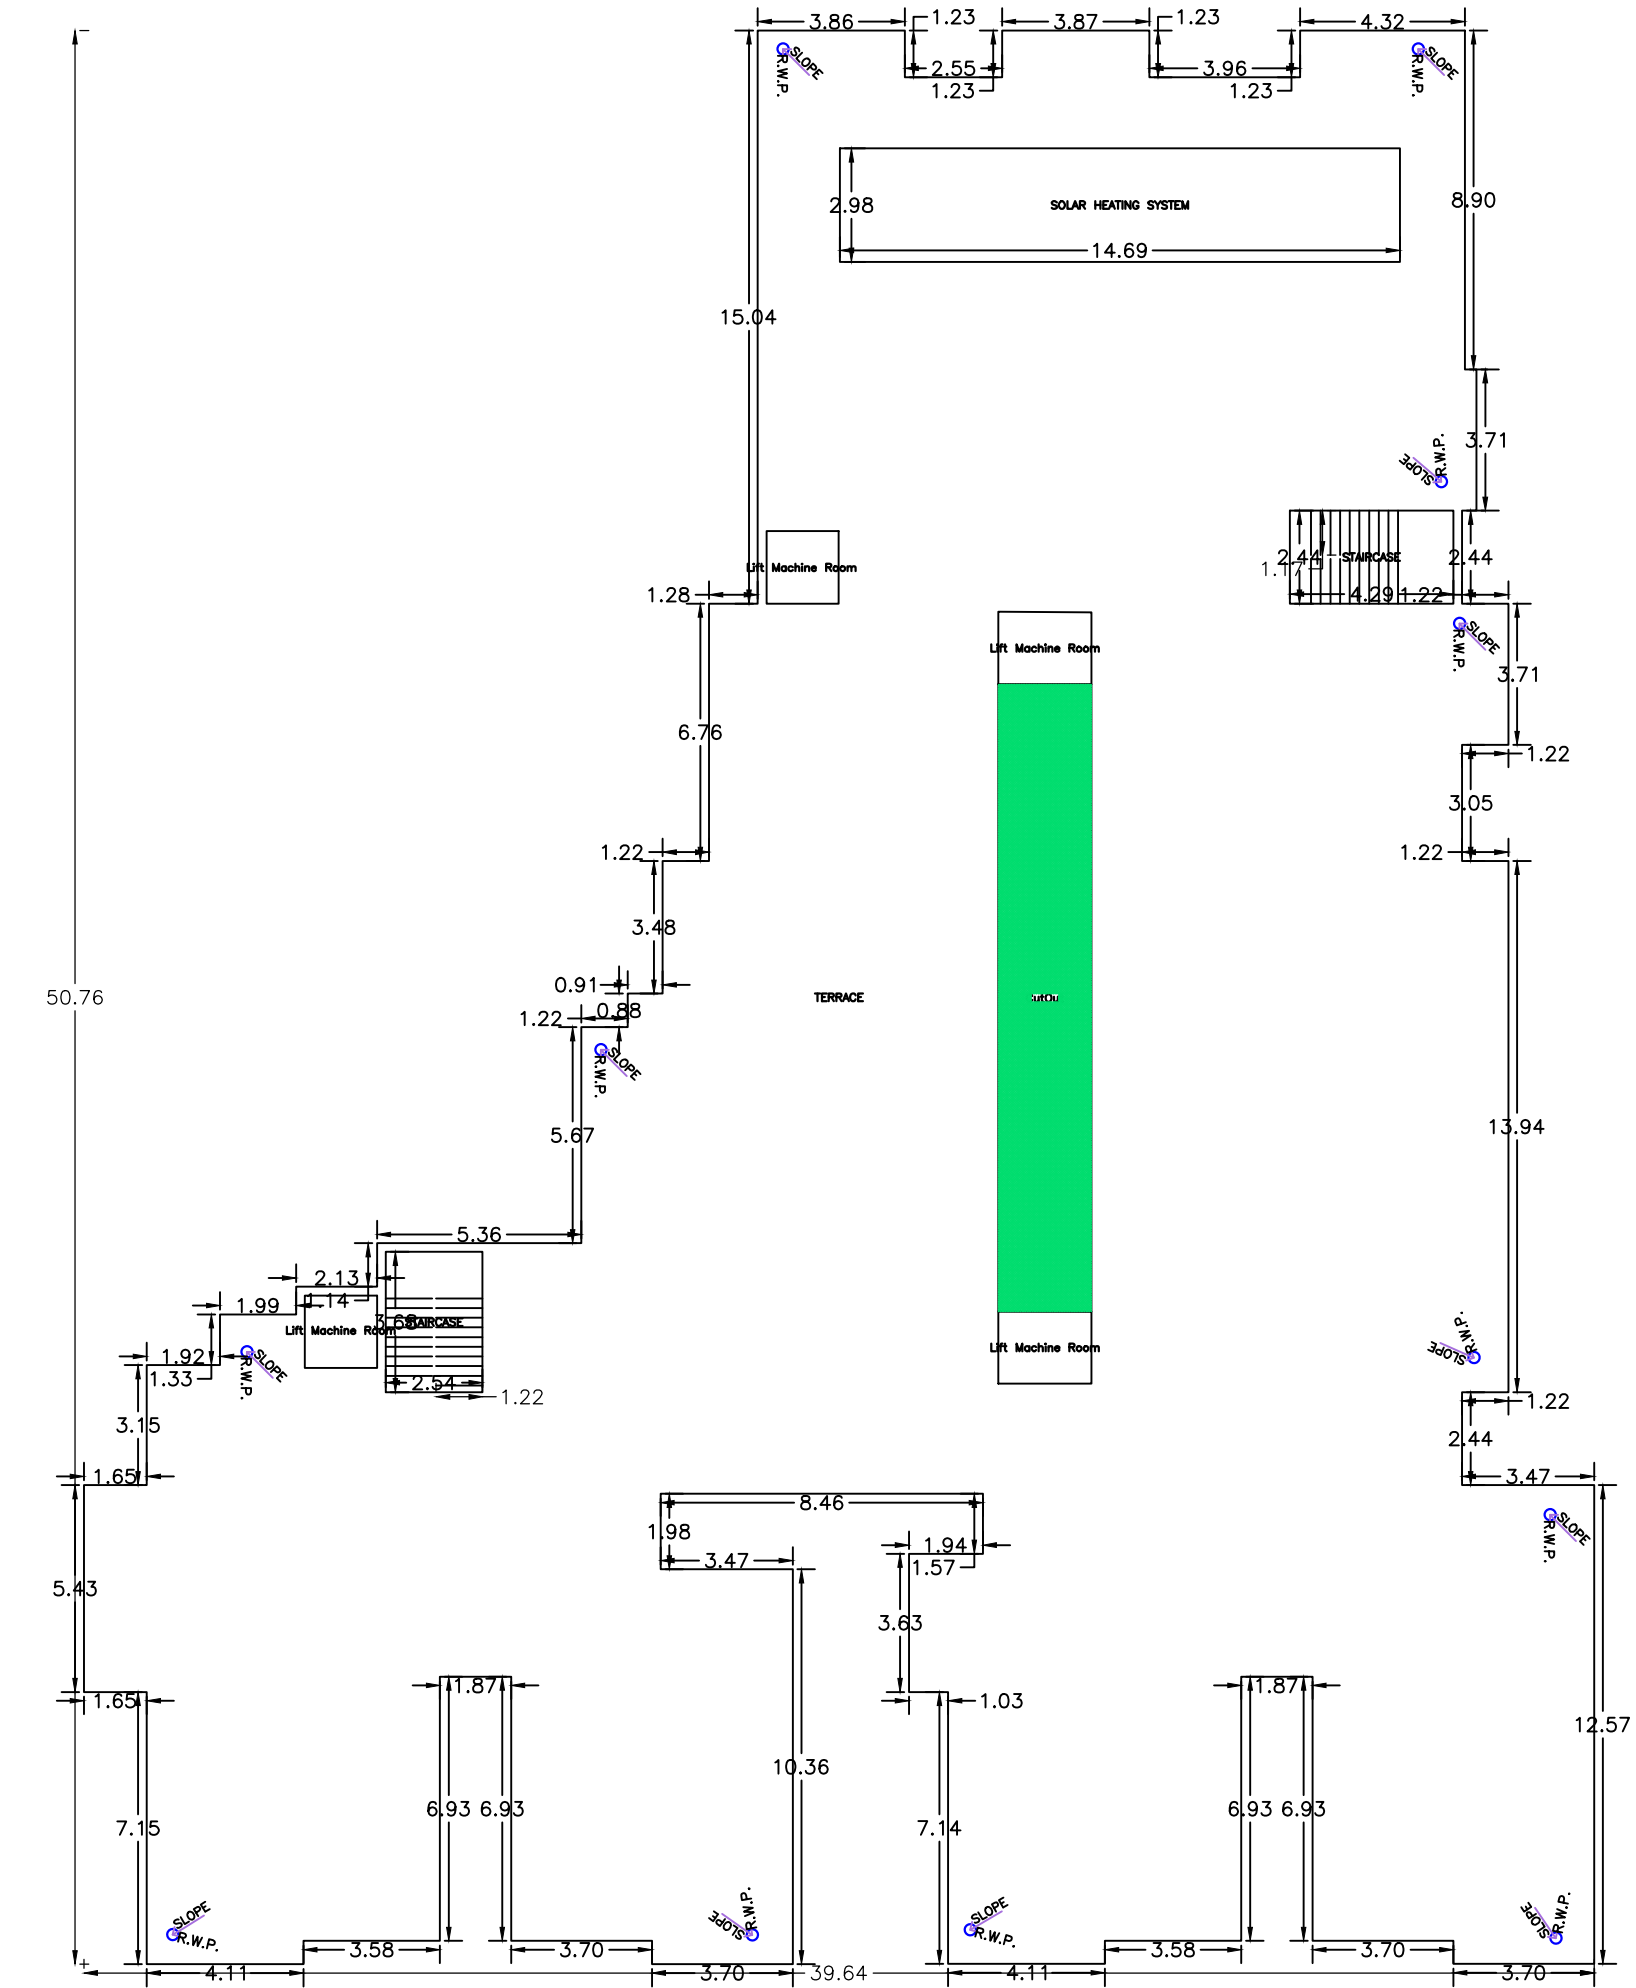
3.86
1.23
3.87
1.23
4.32
2.55
3.96
1.23
1.23
SLOPE
R.W.P.
SLOPE
R.W.P.
2.98
SOLAR HEATING SYSTEM
14.69
8.90
15.04
3.71
SLOPE
R.W.P.
Lift Machine Room
2.44
1.17
STAIRCASE
2.44
1.28
4.29
1.22
SLOPE
R.W.P.
Lift Machine Room
3.71
6.76
1.22
3.05
1.22
1.22
3.48
0.91
TERRACE
cutOut
50.76
1.22
0.88
SLOPE
R.W.P.
5.67
13.94
5.36
2.13
1.14
1.99
Lift Machine Room
3.68
STAIRCASE
1.92
SLOPE
R.W.P.
Lift Machine Room
R.W.P.
SLOPE
1.33
2.54
1.22
1.22
3.15
2.44
1.65
3.47
8.46
SLOPE
R.W.P.
1.98
1.94
3.47
1.57
5.43
3.63
1.65
1.87
1.03
1.87
12.57
10.36
7.15
6.93
6.93
7.14
6.93
6.93
SLOPE
R.W.P.
SLOPE
R.W.P.
SLOPE
R.W.P.
SLOPE
R.W.P.
3.58
3.70
3.58
3.70
4.11
3.70
39.64
4.11
3.70